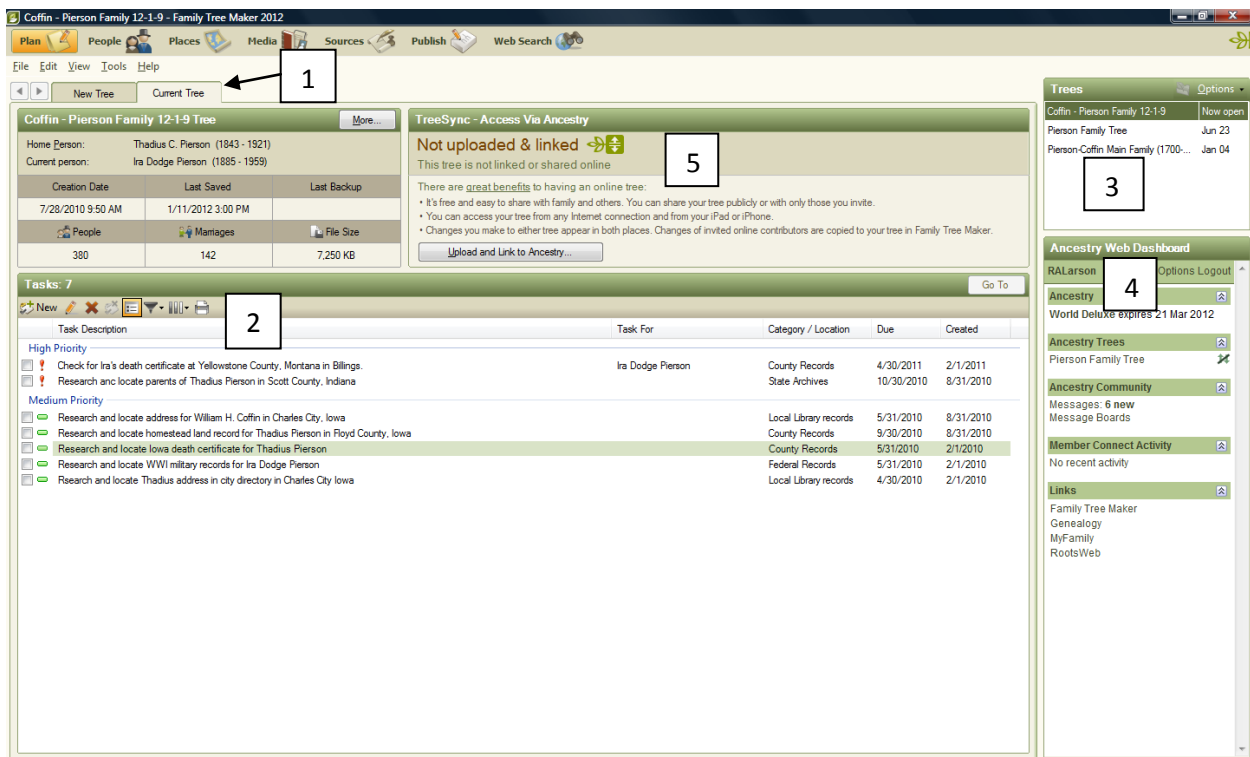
Coffin - Pierson Family 12-1-9 - Family Tree Maker 2012

Plan People Places Media Sources Publish Web Search

File Edit View Tools Help

New Tree Current Tree

1

Coffin - Pierson Family 12-1-9 Tree More...

Home Person: Thadius C. Pierson (1843 - 1921)
Current person: Ira Dodge Pierson (1885 - 1959)

| Creation Date | Last Saved | Last Backup |
|---|---|---|
| 7/28/2010 9:50 AM | 1/11/2012 3:00 PM | |
| People | Marriages | File Size |
| 380 | 142 | 7,250 KB |

TreeSync - Access Via Ancestry

Not uploaded & linked
This tree is not linked or shared online

5

There are great benefits to having an online tree:
• It's free and easy to share with family and others. You can share your tree publicly or with only those you invite.
• You can access your tree from any Internet connection and from your iPad or iPhone.
• Changes you make to either tree appear in both places. Changes of invited online contributors are copied to your tree in Family Tree Maker.

Upload and Link to Ancestry...

Tasks: 7 Go To

New

2

| | Task Description | Task For | Category / Location | Due | Created |
|---|---|---|---|---|---|
| High Priority | | | | | |
| | Check for Ira's death certificate at Yellowstone County, Montana in Billings. | Ira Dodge Pierson | County Records | 4/30/2011 | 2/1/2011 |
| | Research anc locate parents of Thadius Pierson in Scott County, Indiana | | State Archives | 10/30/2010 | 8/31/2010 |
| Medium Priority | | | | | |
| | Research and locate address for William H. Coffin in Charles City, Iowa | | Local Library records | 5/31/2010 | 8/31/2010 |
| | Research and locate homestead land record for Thadius Pierson in Floyd County, Iowa | | County Records | 9/30/2010 | 8/31/2010 |
| | Research and locate Iowa death certificate for Thadius Pierson | | County Records | 5/31/2010 | 2/1/2010 |
| | Research and locate WWI military records for Ira Dodge Pierson | | Federal Records | 5/31/2010 | 2/1/2010 |
| | Rsearch and locate Thadius address in city directory in Charles City Iowa | | Local Library records | 4/30/2010 | 2/1/2010 |

Trees Options

| | |
|---|---|
| Coffin - Pierson Family 12-1-9 | Now open |
| Pierson Family Tree | Jun 23 |
| Pierson-Coffin Main Family (1700-... | Jan 04 |

3

Ancestry Web Dashboard

RALarson Options Logout

4

Ancestry
World Deluxe expires 21 Mar 2012

Ancestry Trees
Pierson Family Tree

Ancestry Community
Messages: 6 new
Message Boards

Member Connect Activity
No recent activity

Links
Family Tree Maker
Genealogy
MyFamily
RootsWeb